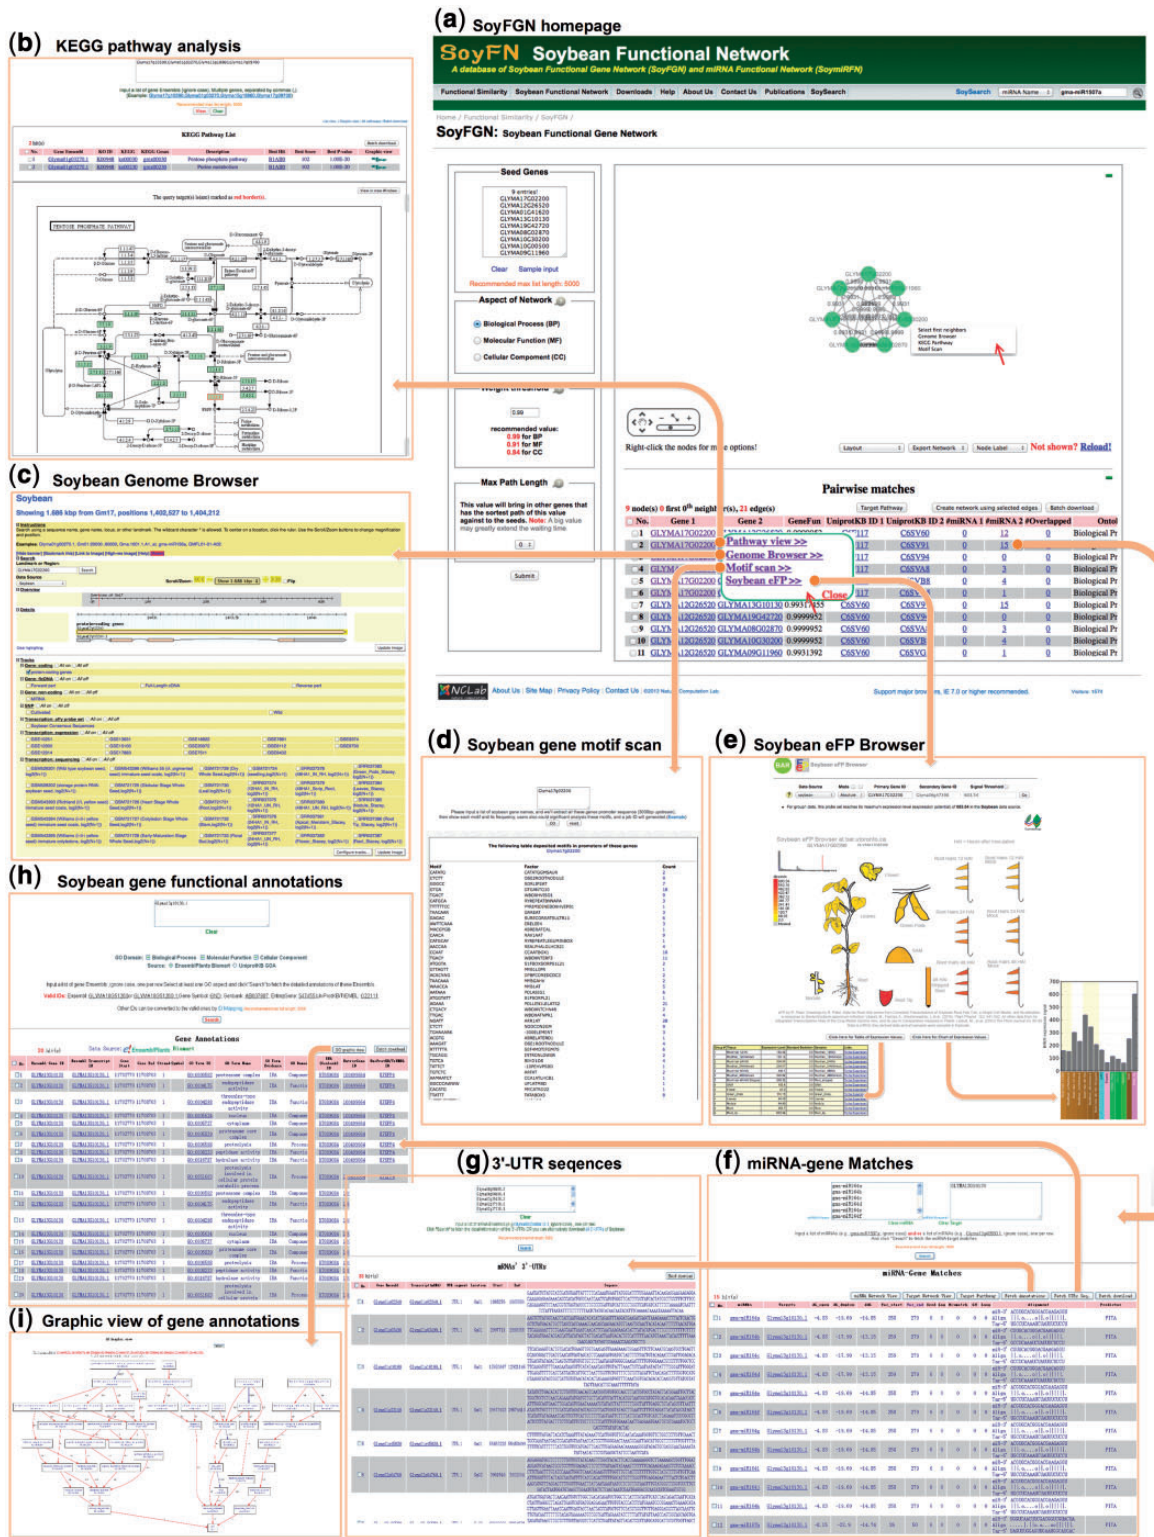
(a) SoyFGN homepage

SoyFN Soybean Functional Network

A database of Soybean Functional Gene Network (SoyFGN) and miRNA Functional Network (SoymiRFN)

Functional Similarity Soybean Functional Network Downloads Help About Us Contact Us Publications SoySearch

SoySearch miRNA Name gma-miR1507a

Home / Functional Similarity / SoyFGN /

SoyFGN: Soybean Functional Gene Network

Seed Genes

9 entries!
GLYMA17G02200
GLYMA12G26520
GLYMA01G41620
GLYMA13G10130
GLYMA19G42720
GLYMA08G02870
GLYMA10G30200
GLYMA10G00500
GLYMA09G11960

Clear Sample input

Recommended max list length: 5000

Aspect of Network

Biological Process (BP)

Molecular Function (MF)

Cellular Component (CC)

Weight threshold

0.99

recommended value:
0.99 for BP
0.91 for MF
0.84 for CC

Max Path Length

This value will bring in other genes that has the shortest path of this value against to the seeds. Note: A big value may greatly extend the waiting time.

Submit

Right-click the nodes for more options!

Layout Export Network Node Label Not shown? Reload!

Select first neighbors
Genome Browser
KEGG Pathway
Motif Scan

Pairwise matches

9 node(s) 0 first 0th neighbor(s), 21 edge(s)

Target Pathway Create network using selected edges Batch download

| No. | Gene 1 | Gene 2 | GeneFun | UniprotKB ID 1 | UniprotKB ID 2 | #miRNA 1 | #miRNA 2 | #Overlapped | Ontol |
|---|---|---|---|---|---|---|---|---|---|
| 1 | GLYMA17G02200 | | | 117 | C6SV60 | 0 | 12 | 0 | Biological Pr |
| 2 | GLYMA17G02200 | Pathway view >> | | 117 | C6SV61 | 0 | 15 | 0 | Biological Pr |
| 3 | | Genome Browser >> | | 117 | C6SV94 | 0 | 0 | 0 | Biological Pr |
| 4 | GLYM | Motif scan >> | | 117 | C6SVA8 | 0 | 3 | 0 | Biological Pr |
| 5 | GLYM 17G02200 | Soybean eFP >> | | | C6SVB8 | 0 | 0 | 0 | Biological Pr |
| 6 | GLYM 17G02200 | Close | | 117 | C6SV | 0 | 1 | 0 | Biological Pr |
| 7 | GLYM 12G26520 | GLYMA13G10130 | 0.9931755 | C6SV60 | C6SV | 0 | 15 | 0 | Biological Pr |
| 8 | GLYM 12G26520 | GLYMA19G42720 | 0.9999952 | C6SV60 | C6SV | 0 | 0 | 0 | Biological Pr |
| 9 | GLYM 12G26520 | GLYMA08G02870 | 0.9999952 | C6SV60 | C6SVA | 0 | 3 | 0 | Biological Pr |
| 10 | GLYM 12G26520 | GLYMA10G30200 | 0.9999952 | C6SV60 | C6SV | 0 | 0 | 0 | Biological Pr |
| 11 | GLYM 12G26520 | GLYMA09G11960 | 0.9931392 | C6SV60 | C6SVG | 0 | 1 | 0 | Biological Pr |

NCLab About Us | Site Map | Privacy Policy | Contact Us | ©2012 Net Computation Lab Support major browsers, IE 7.0 or higher recommended.

(b) KEGG pathway analysis

KEGG Pathway List

The query target(s) is(are) marked as red border(s).

PENTOSE PHOSPHATE PATHWAY

(c) Soybean Genome Browser

Soybean

Showing 1.686 kbp from Gm17, positions 1,402,527 to 1,404,212

(d) Soybean gene motif scan

The following table depicted motifs in promoters of these genes:

Motif Factor Count

(e) Soybean eFP Browser

Soybean eFP Browser

(h) Soybean gene functional annotations

Clear

Search

Gene Annotations

(g) 3'-UTR seqences

miRNA' 3'-UTRs

(f) miRNA-gene Matches

miRNA-Gene Matches

(i) Graphic view of gene annotations